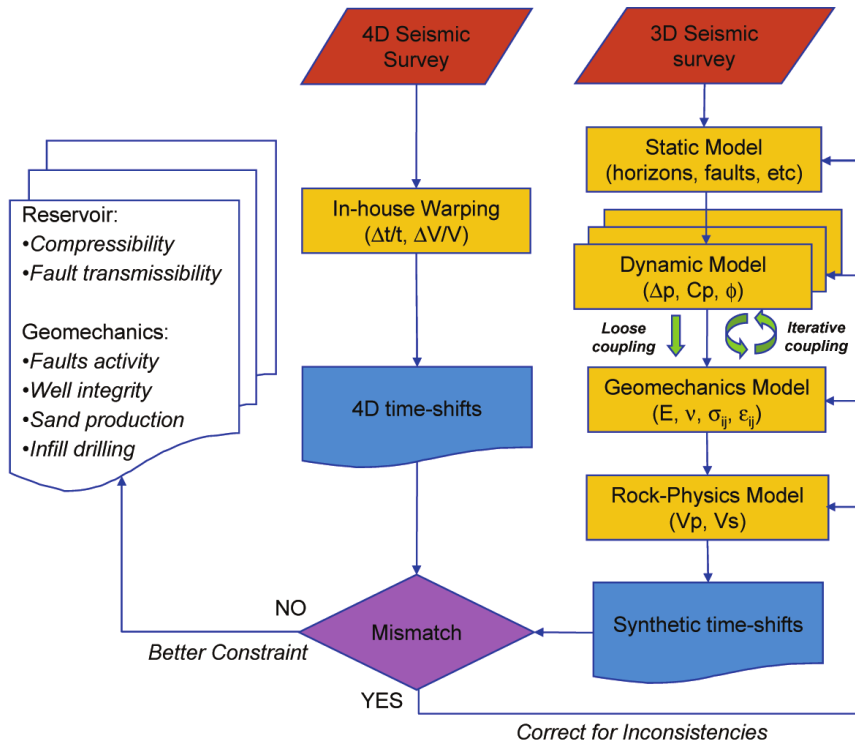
4D Seismic Survey

3D Seismic survey

Reservoir:
•Compressibility
•Fault transmissibility

Geomechanics:
•Faults activity
•Well integrity
•Sand production
•Infill drilling

In-house Warping
($\Delta t/t$, $\Delta V/V$)

Static Model
(horizons, faults, etc)

Dynamic Model
($\Delta p$, Cp, $\phi$)

Loose coupling

Iterative coupling

4D time-shifts

Geomechanics Model
(E, $\nu$, $\sigma_{ij}$, $\varepsilon_{ij}$)

Rock-Physics Model
(Vp, Vs)

NO

Mismatch

Synthetic time-shifts

Better Constraint

YES

Correct for Inconsistencies